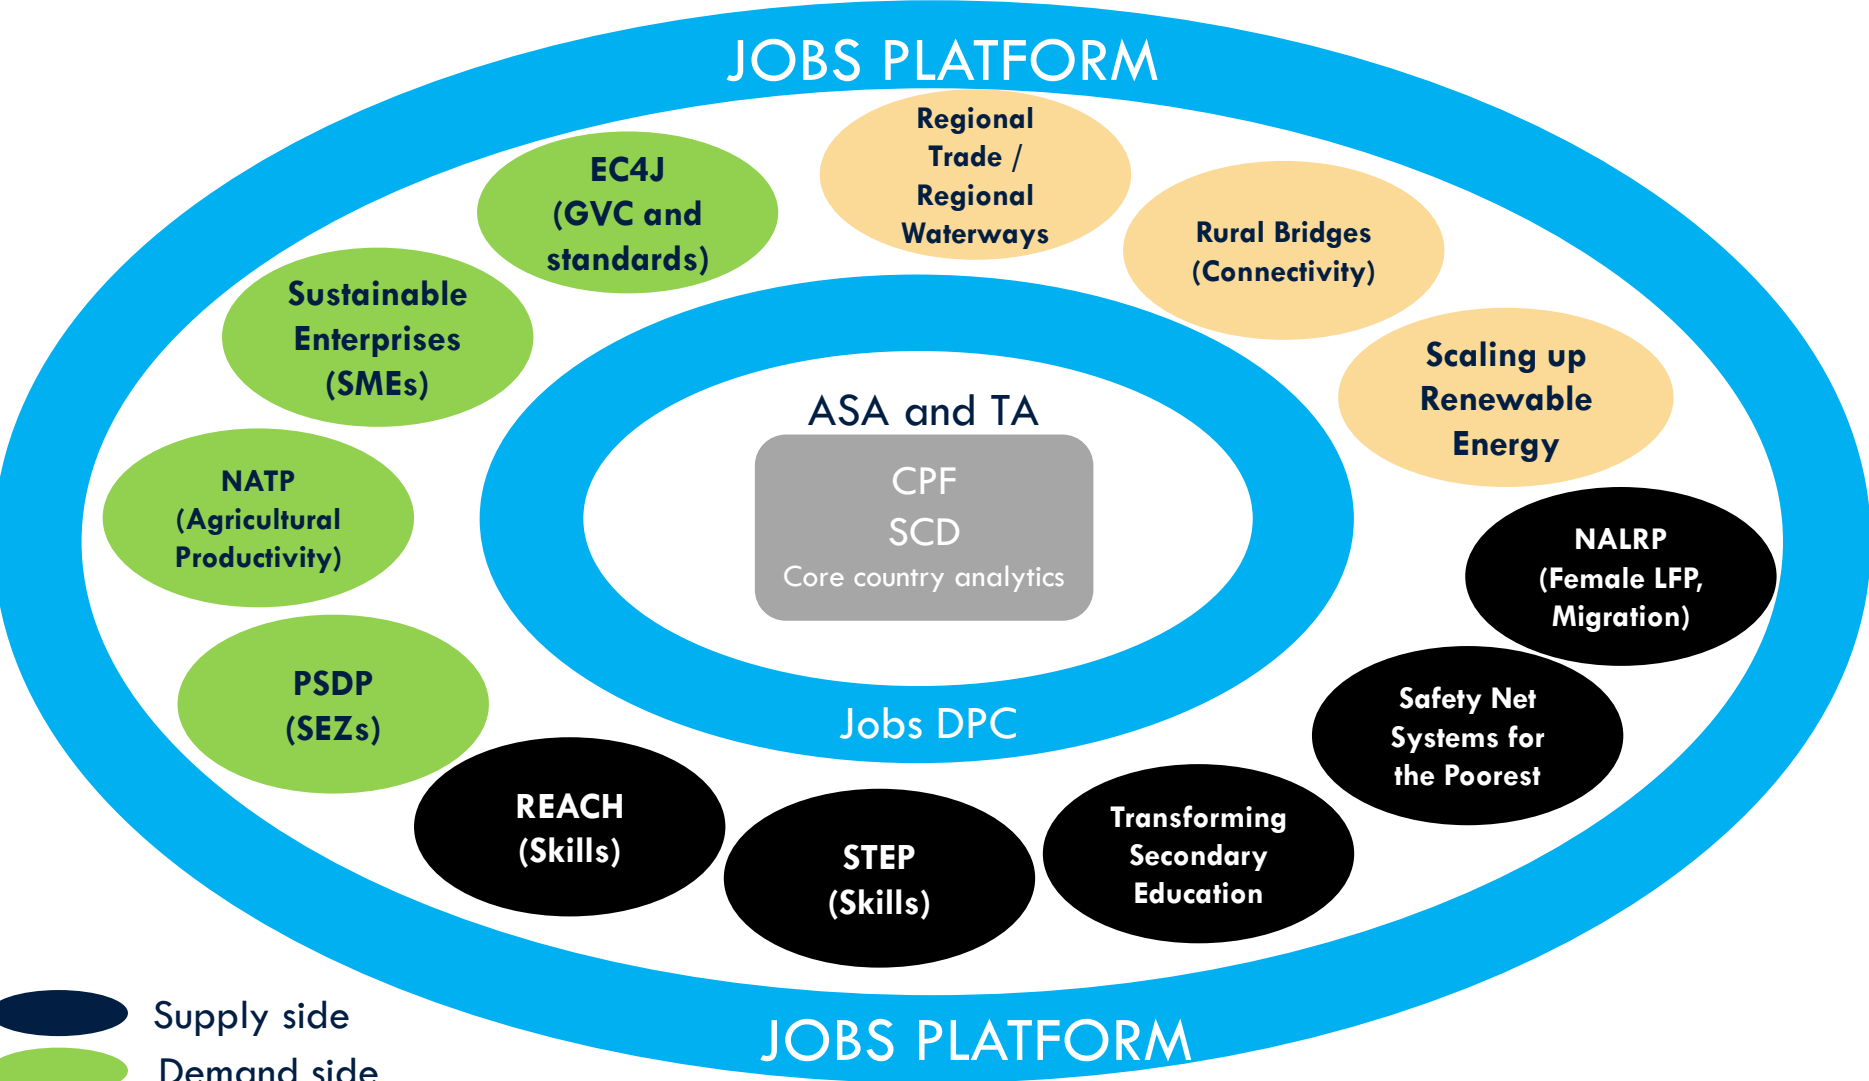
JOBS PLATFORM

EC4J (GVC and standards)

Regional Trade / Regional Waterways

Rural Bridges (Connectivity)

Sustainable Enterprises (SMEs)

Scaling up Renewable Energy

ASA and TA

CPF
SCD
Core country analytics

NATP (Agricultural Productivity)

NALRP (Female LFP, Migration)

PSDP (SEZs)

Jobs DPC

Safety Net Systems for the Poorest

REACH (Skills)

STEP (Skills)

Transforming Secondary Education

Supply side
Demand side

JOBS PLATFORM